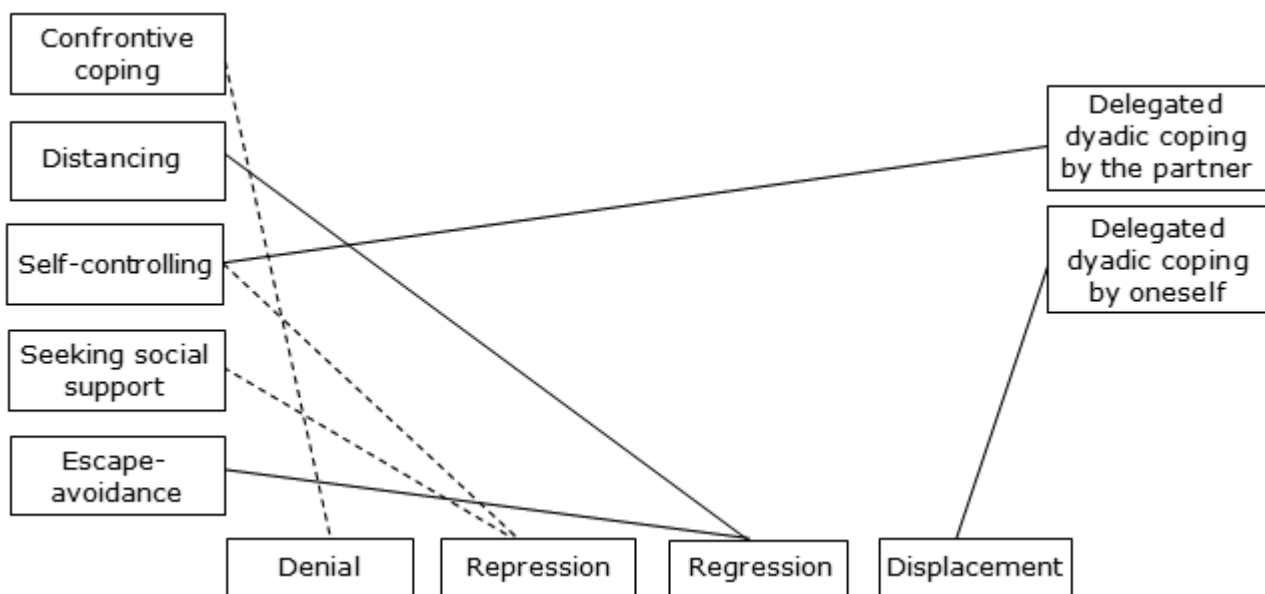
Confrontive coping

Distancing

Self-controlling

Seeking social support

Escape-avoidance

Delegated dyadic coping by the partner

Delegated dyadic coping by oneself

Denial

Repression

Regression

Displacement